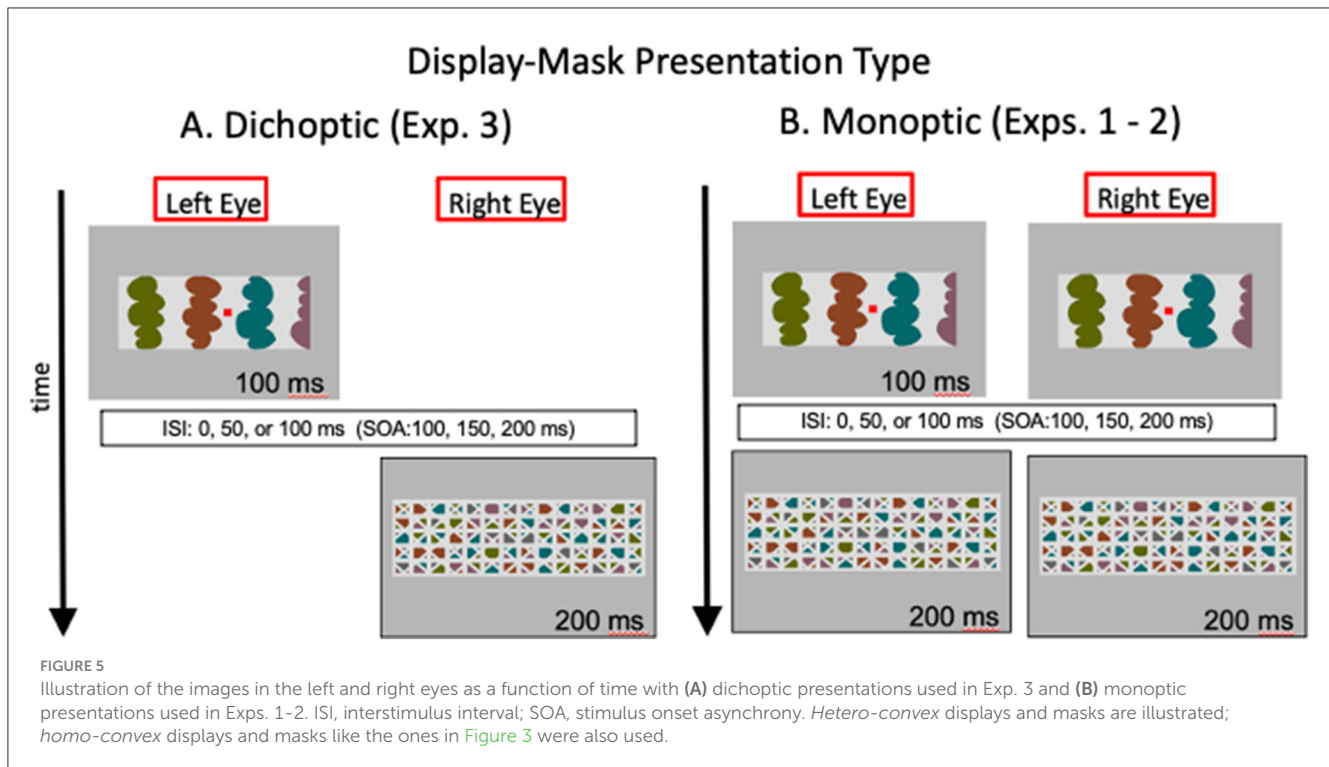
Display-Mask Presentation Type

A. Dichoptic (Exp. 3)

B. Monoptic (Exps. 1 - 2)

time

Left Eye

Right Eye

100 ms

ISI: 0, 50, or 100 ms (SOA:100, 150, 200 ms)

200 ms

Left Eye

Right Eye

100 ms

ISI: 0, 50, or 100 ms (SOA:100, 150, 200 ms)

200 ms

200 ms

FIGURE 5

Illustration of the images in the left and right eyes as a function of time with **(A)** dichoptic presentations used in Exp. 3 and **(B)** monoptic presentations used in Exps. 1-2. ISI, interstimulus interval; SOA, stimulus onset asynchrony. *Hetero-convex* displays and masks are illustrated; *homo-convex* displays and masks like the ones in Figure 3 were also used.